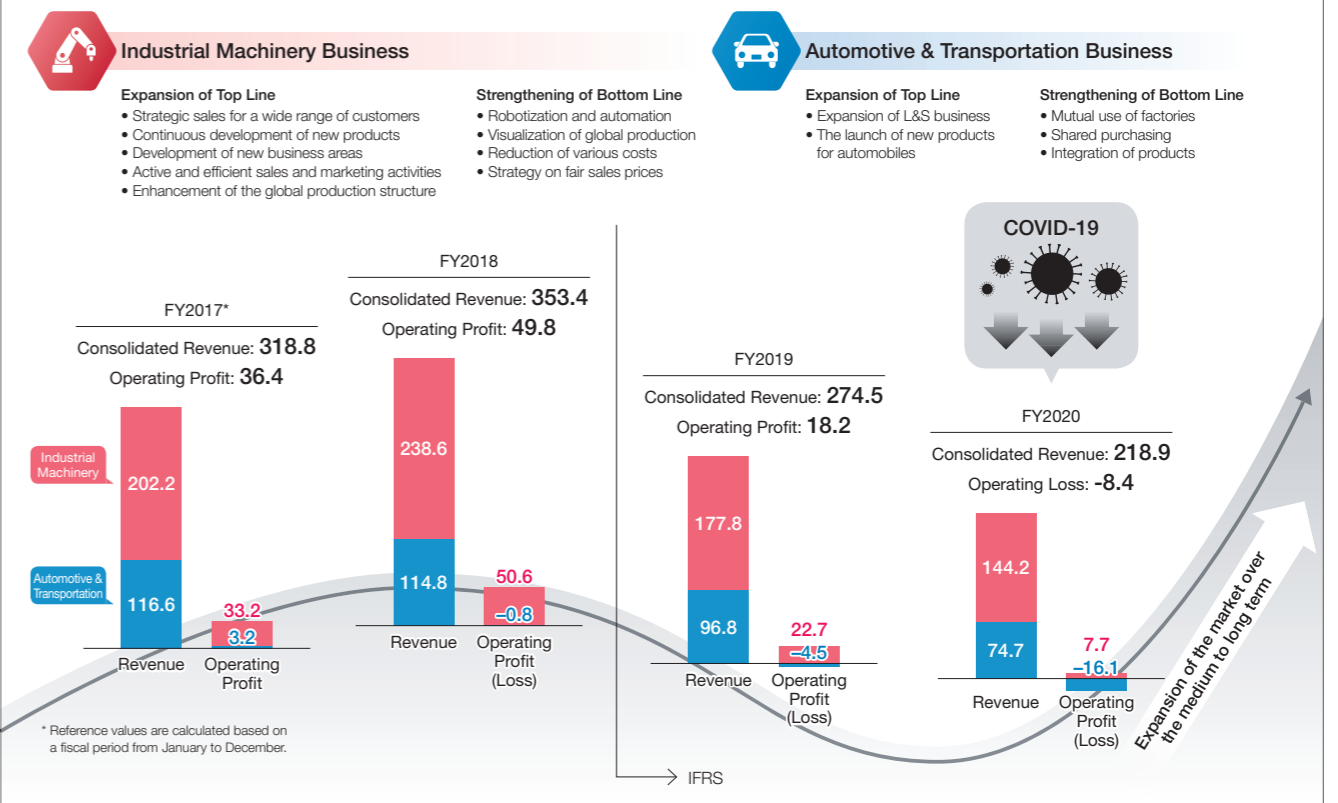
Industrial Machinery Business

Expansion of Top Line
• Strategic sales for a wide range of customers
• Continuous development of new products
• Development of new business areas
• Active and efficient sales and marketing activities
• Enhancement of the global production structure

Strengthening of Bottom Line
• Robotization and automation
• Visualization of global production
• Reduction of various costs
• Strategy on fair sales prices

Automotive & Transportation Business

Expansion of Top Line
• Expansion of L&S business
• The launch of new products for automobiles

Strengthening of Bottom Line
• Mutual use of factories
• Shared purchasing
• Integration of products

COVID-19

FY2017*
Consolidated Revenue: 318.8
Operating Profit: 36.4

Industrial Machinery
202.2
Automotive & Transportation
116.6
33.2
3.2
Revenue
Operating Profit

FY2018
Consolidated Revenue: 353.4
Operating Profit: 49.8

238.6
114.8
50.6
−0.8
Revenue
Operating Profit (Loss)

FY2019
Consolidated Revenue: 274.5
Operating Profit: 18.2

177.8
96.8
22.7
−4.5
Revenue
Operating Profit (Loss)

FY2020
Consolidated Revenue: 218.9
Operating Loss: -8.4

144.2
74.7
7.7
−16.1
Revenue
Operating Profit (Loss)

Expansion of the market over the medium to long term

* Reference values are calculated based on a fiscal period from January to December.

IFRS